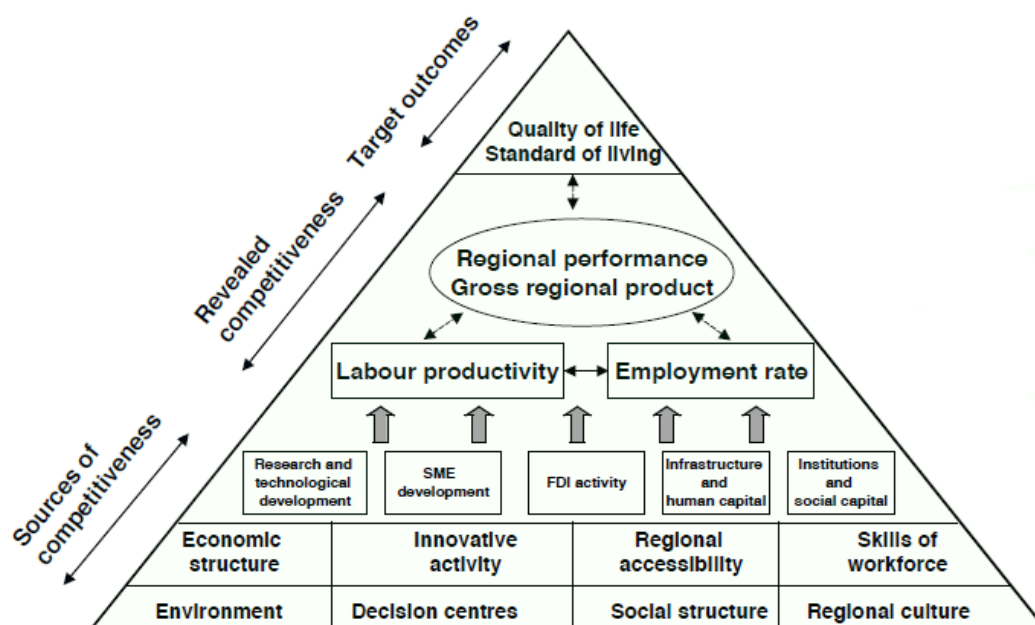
Target outcomes

Revealed competitiveness

Sources of competitiveness

Quality of life
Standard of living

Regional performance
Gross regional product

Labour productivity

Employment rate

Research and technological development

SME development

FDI activity

Infrastructure and human capital

Institutions and social capital

| Economic structure | Innovative activity | Regional accessibility | Skills of workforce |
|---|---|---|---|
| Environment | Decision centres | Social structure | Regional culture |